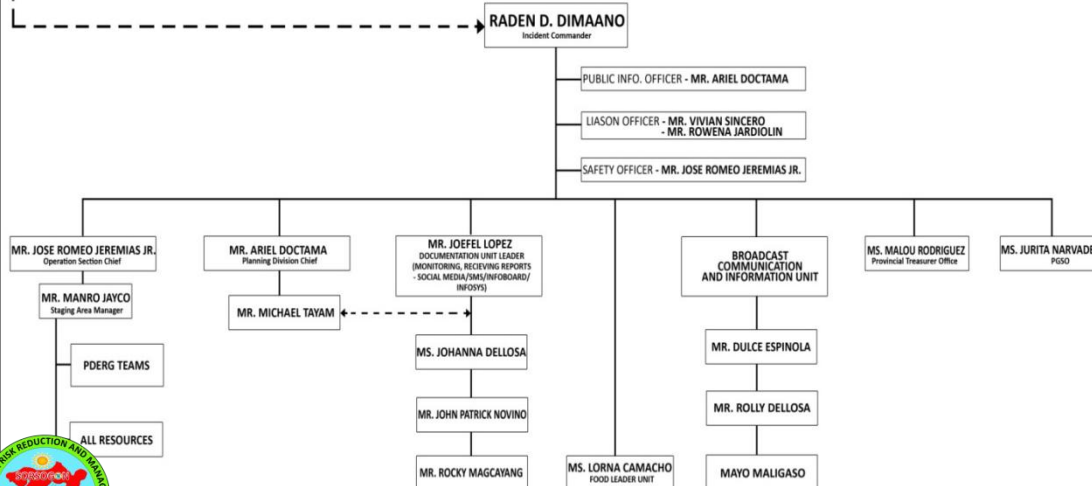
RADEN D. DIMAANO
Incident Commander

PUBLIC INFO. OFFICER - MR. ARIEL DOCTAMA

LIASON OFFICER - MR. VIVIAN SINCERO
- MR. ROWENA JARDIOLIN

SAFETY OFFICER - MR. JOSE ROMEO JEREMIAS JR.

MR. JOSE ROMEO JEREMIAS JR.
Operation Section Chief

MR. MANRO JAYCO
Staging Area Manager

PDERG TEAMS

ALL RESOURCES

MR. ARIEL DOCTAMA
Planning Division Chief

MR. MICHAEL TAYAM

MR. JOEFEL LOPEZ
DOCUMENTATION UNIT LEADER (MONITORING, RECIEVING REPORTS - SOCIAL MEDIA/SMS/INFOBOARD/ INFOSYS)

MS. JOHANNA DELLOSA

MR. JOHN PATRICK NOVINO

MR. ROCKY MAGCAYANG

MS. LORNA CAMACHO
FOOD LEADER UNIT

BROADCAST COMMUNICATION AND INFORMATION UNIT

MR. DULCE ESPINOLA

MR. ROLLY DELLOSA

MAYO MALIGASO

MS. MALOU RODRIGUEZ
Provincial Treasurer Office

MS. JURITA NARVADE
PGSO

RISK REDUCTION AND MANA
SORSOGON